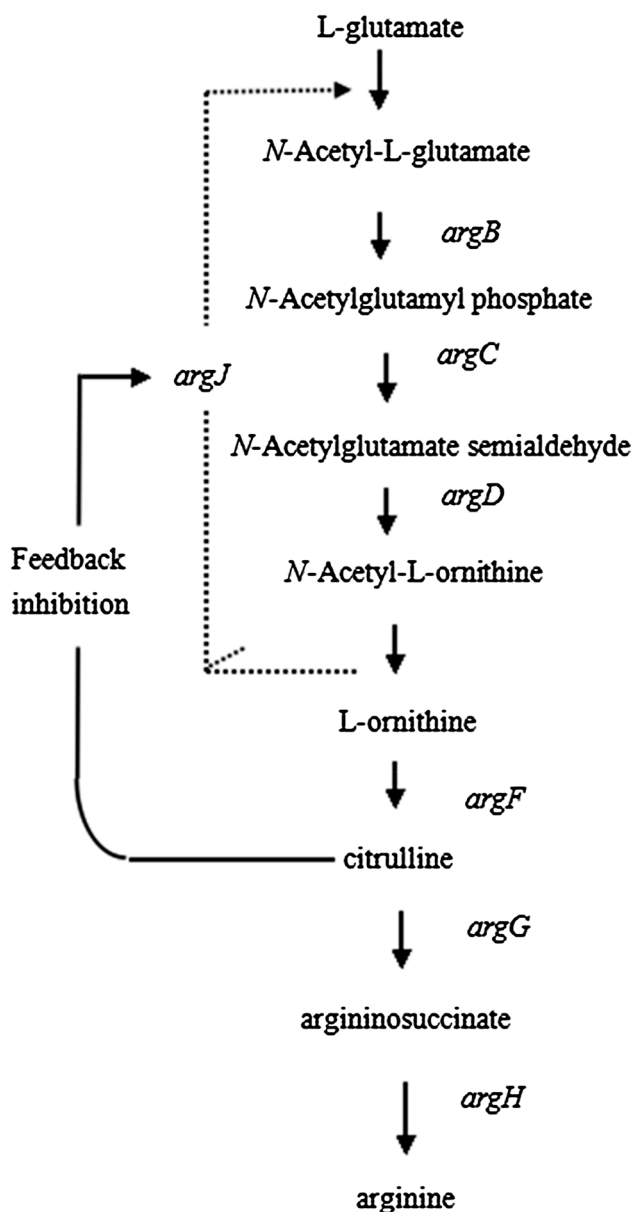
L-glutamate

N-Acetyl-L-glutamate

argB

N-Acetylglutamyl phosphate

argJ

argC

N-Acetylglutamate semialdehyde

argD

Feedback inhibition

N-Acetyl-L-ornithine

L-ornithine

argF

citrulline

argG

argininosuccinate

argH

arginine